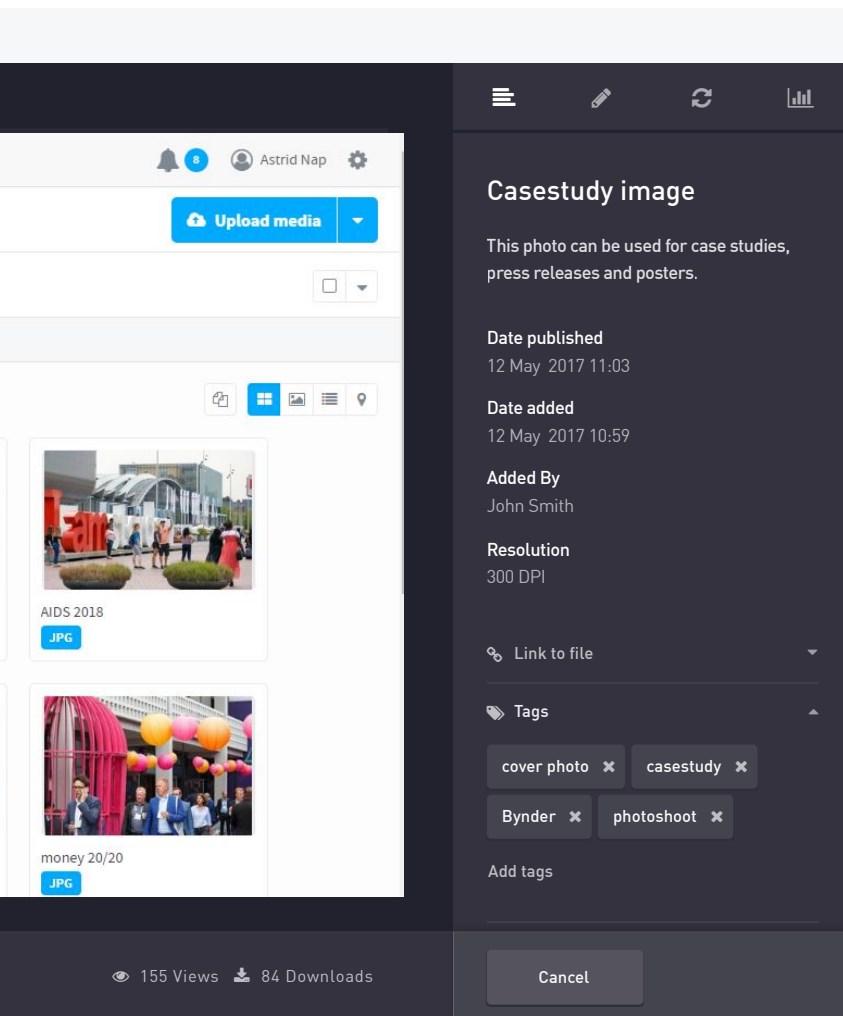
8 Astrid Nap

Upload media

AIDS 2018
JPG

money 20/20
JPG

155 Views 84 Downloads

Casestudy image

This photo can be used for case studies, press releases and posters.

Date published
12 May 2017 11:03

Date added
12 May 2017 10:59

Added By
John Smith

Resolution
300 DPI

Link to file

Tags

cover photo ✖ casestudy ✖
Bynder ✖ photoshoot ✖

Add tags

Cancel